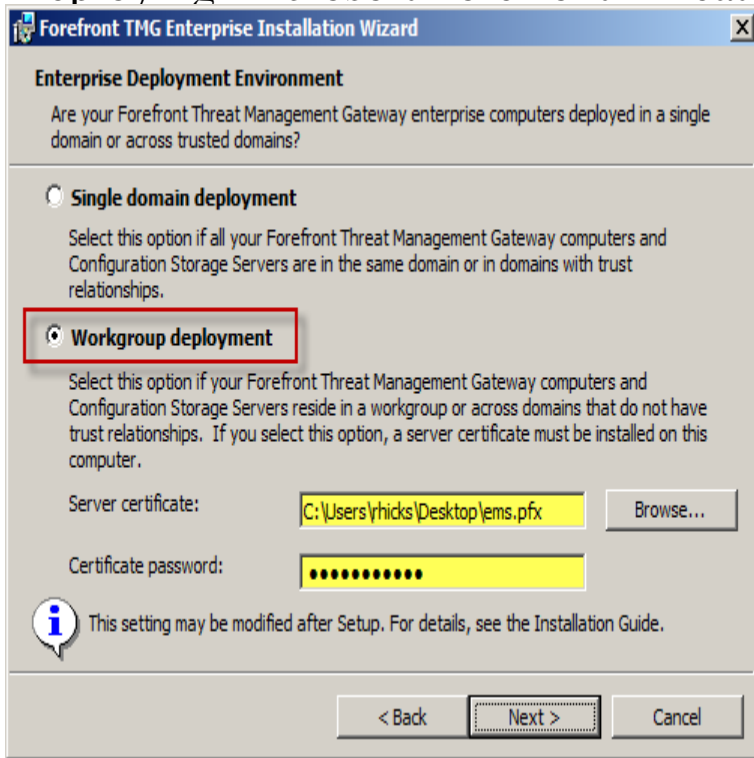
Forefront TMG Enterprise Installation Wizard

Enterprise Deployment Environment

Are your Forefront Threat Management Gateway enterprise computers deployed in a single domain or across trusted domains?

Single domain deployment

Select this option if all your Forefront Threat Management Gateway computers and Configuration Storage Servers are in the same domain or in domains with trust relationships.

Workgroup deployment

Select this option if your Forefront Threat Management Gateway computers and Configuration Storage Servers reside in a workgroup or across domains that do not have trust relationships. If you select this option, a server certificate must be installed on this computer.

Server certificate: C:\Users\rhicks\Desktop\ems.pfx Browse...

Certificate password: ●●●●●●●●●●●●

This setting may be modified after Setup. For details, see the Installation Guide.

< Back Next > Cancel